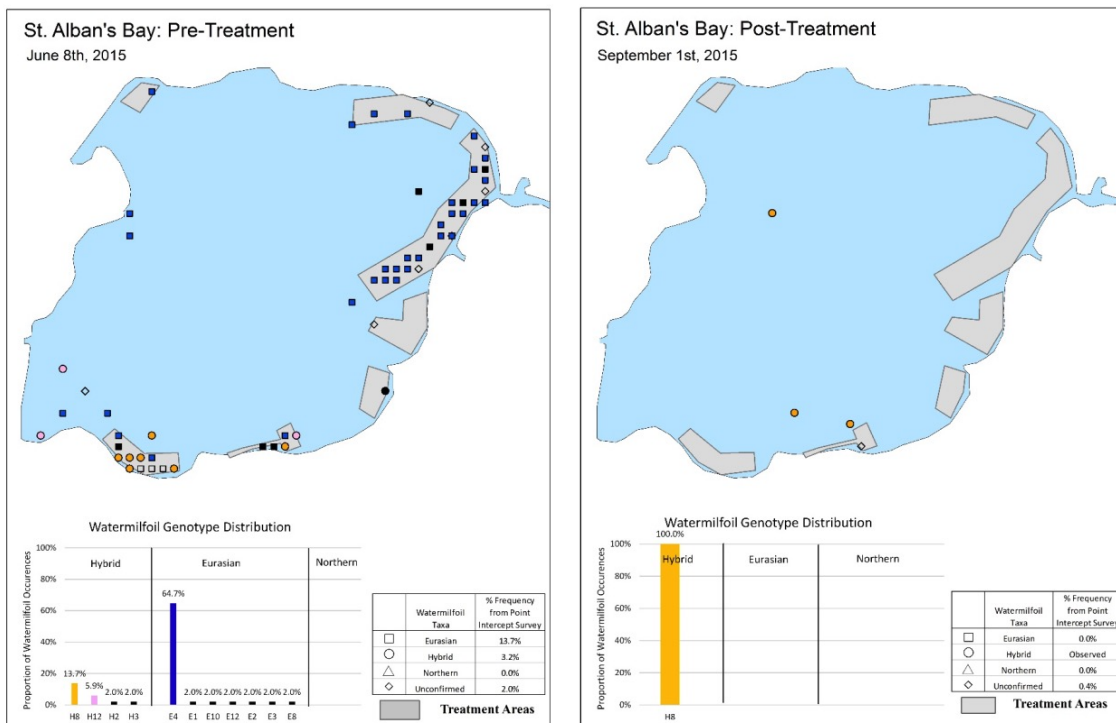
St. Alban's Bay: Pre-Treatment
June 8th, 2015

Watermilfoil Genotype Distribution

Proportion of Watermilfoil Occurences

100%
80%
60%
40%
20%
0%

Hybrid
Eurasian
Northern

13.7%
5.9%
2.0%
2.0%
64.7%
2.0% 2.0% 2.0% 2.0% 2.0% 2.0% 2.0%

H8 H12 H2 H3 E4 E1 E10 E12 E2 E3 E8

| | Watermilfoil Taxa | % Frequency from Point Intercept Survey |
|---|---|---|
| □ | Eurasian | 13.7% |
| ○ | Hybrid | 3.2% |
| △ | Northern | 0.0% |
| ◇ | Unconfirmed | 2.0% |

Treatment Areas

St. Alban's Bay: Post-Treatment
September 1st, 2015

Watermilfoil Genotype Distribution

Proportion of Watermilfoil Occurences

100.0%
100%
80%
60%
40%
20%
0%

Hybrid
Eurasian
Northern

H8

| | Watermilfoil Taxa | % Frequency from Point Intercept Survey |
|---|---|---|
| □ | Eurasian | 0.0% |
| ○ | Hybrid | Observed |
| △ | Northern | 0.0% |
| ◇ | Unconfirmed | 0.4% |

Treatment Areas